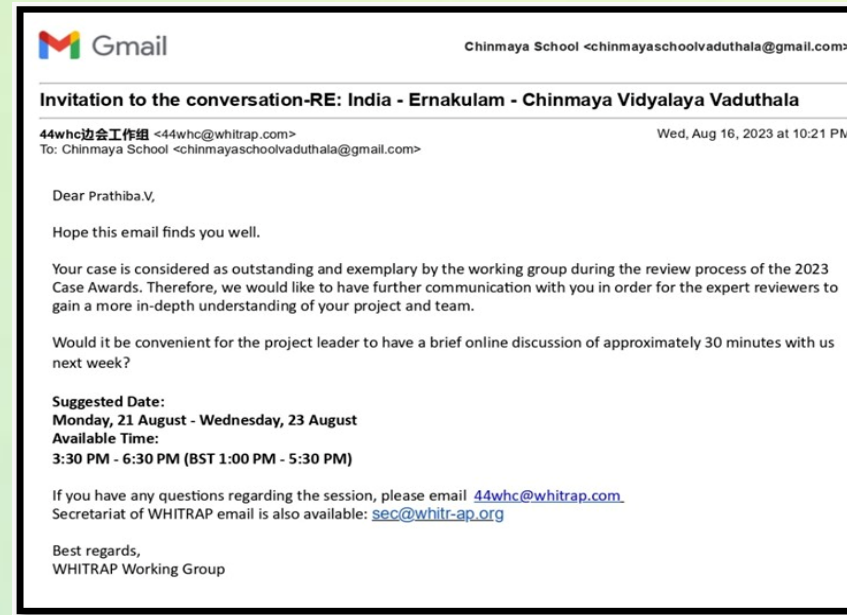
Gmail

Chinmaya School <chinmayaschoolvaduthala@gmail.com>

Invitation to the conversation-RE: India - Ernakulam - Chinmaya Vidyalaya Vaduthala

44whc边会工作组 <44whc@whitrap.com>
To: Chinmaya School <chinmayaschoolvaduthala@gmail.com>

Wed, Aug 16, 2023 at 10:21 PM

Dear Prathiba.V,

Hope this email finds you well.

Your case is considered as outstanding and exemplary by the working group during the review process of the 2023 Case Awards. Therefore, we would like to have further communication with you in order for the expert reviewers to gain a more in-depth understanding of your project and team.

Would it be convenient for the project leader to have a brief online discussion of approximately 30 minutes with us next week?

Suggested Date:
Monday, 21 August - Wednesday, 23 August
Available Time:
3:30 PM - 6:30 PM (BST 1:00 PM - 5:30 PM)

If you have any questions regarding the session, please email 44whc@whitrap.com
Secretariat of WHITRAP email is also available: sec@whitr-ap.org

Best regards,
WHITRAP Working Group